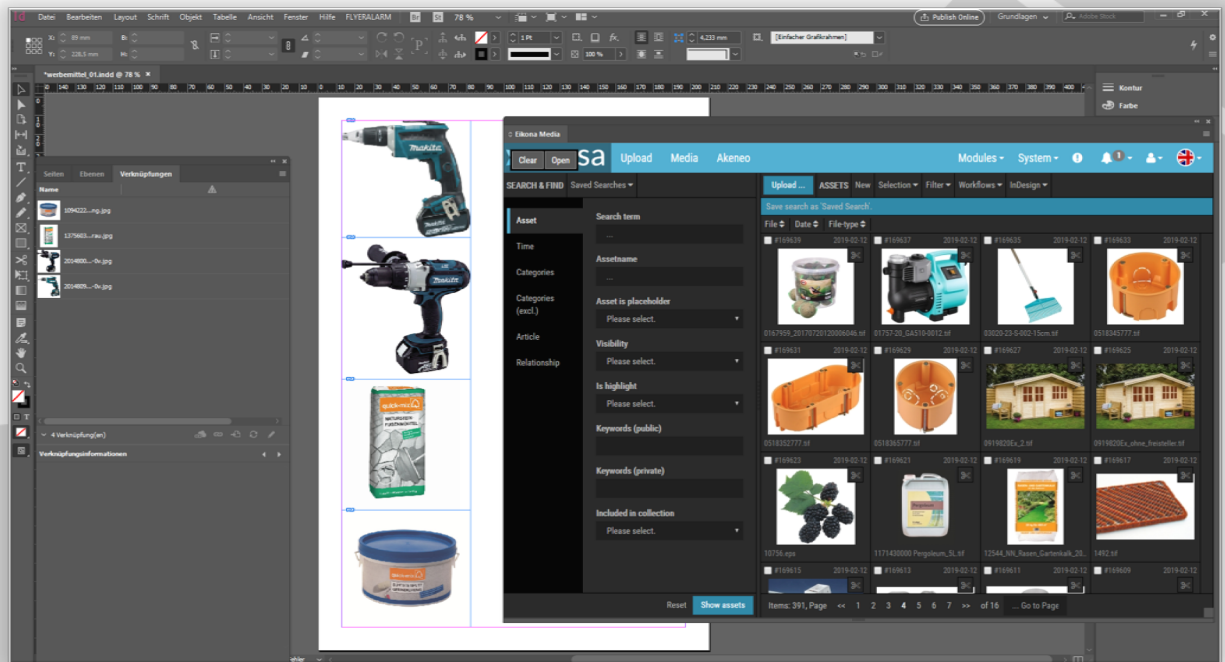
Datei Bearbeiten Layout Schrift Objekt Tabelle Ansicht Fenster Hilfe FLYERALARM Br St 78 %

Publish Online Grundlagen Adobe Stock

X: 89 mm
Y: 226,5 mm
B:
H:

1 Pt
100 %
4,233 mm
[Einfacher Grafikrahmen]

*werbemittel_01.indd @ 78 % ×

Kontur
Farbe

Seiten Ebenen Verknüpfungen
Name
1094222....ng.jpg
1375603....rau.jpg
2014800....0x.jpg
2014809....0x.jpg
4 Verknüpfung(en)
Verknüpfungsinformationen

Eikona Media
Clear Open sa Upload Media Akeneo Modules System
SEARCH & FIND Saved Searches
Asset
Time
Categories
Categories (excl.)
Article
Relationship
Search term
...
Assetname
...
Asset is placeholder
Please select.
Visibility
Please select.
Is highlight
Please select.
Keywords (public)
Keywords (private)
Included in collection
Please select.
Reset Show assets

Upload ... ASSETS New Selection Filter Workflows InDesign
Save search as 'Saved Search'
File Date File-type
#169639 2019-02-12
0167959_20170720120006046.tif
#169637 2019-02-12
01757-20_GA510-0012.tif
#169635 2019-02-12
03020-23-S-002-15cm.tif
#169633 2019-02-12
0518345777.tif
#169631 2019-02-12
0518352777.tif
#169629 2019-02-12
0518365777.tif
#169627 2019-02-12
0919820Ex_2.tif
#169625 2019-02-12
0919820Ex_ohne_freisteller.tif
#169623 2019-02-12
10756.eps
#169621 2019-02-12
1171430000 Pergoleum_5L.tif
#169619 2019-02-12
12544_NN_Rasen_Gartenkalk_20...
#169617 2019-02-12
1492.tif
#169615 2019-02-12
#169613 2019-02-12
#169611 2019-02-12
#169609 2019-02-12
Items: 391, Page << 1 2 3 4 5 6 7 >> of 16 ... Go to Page